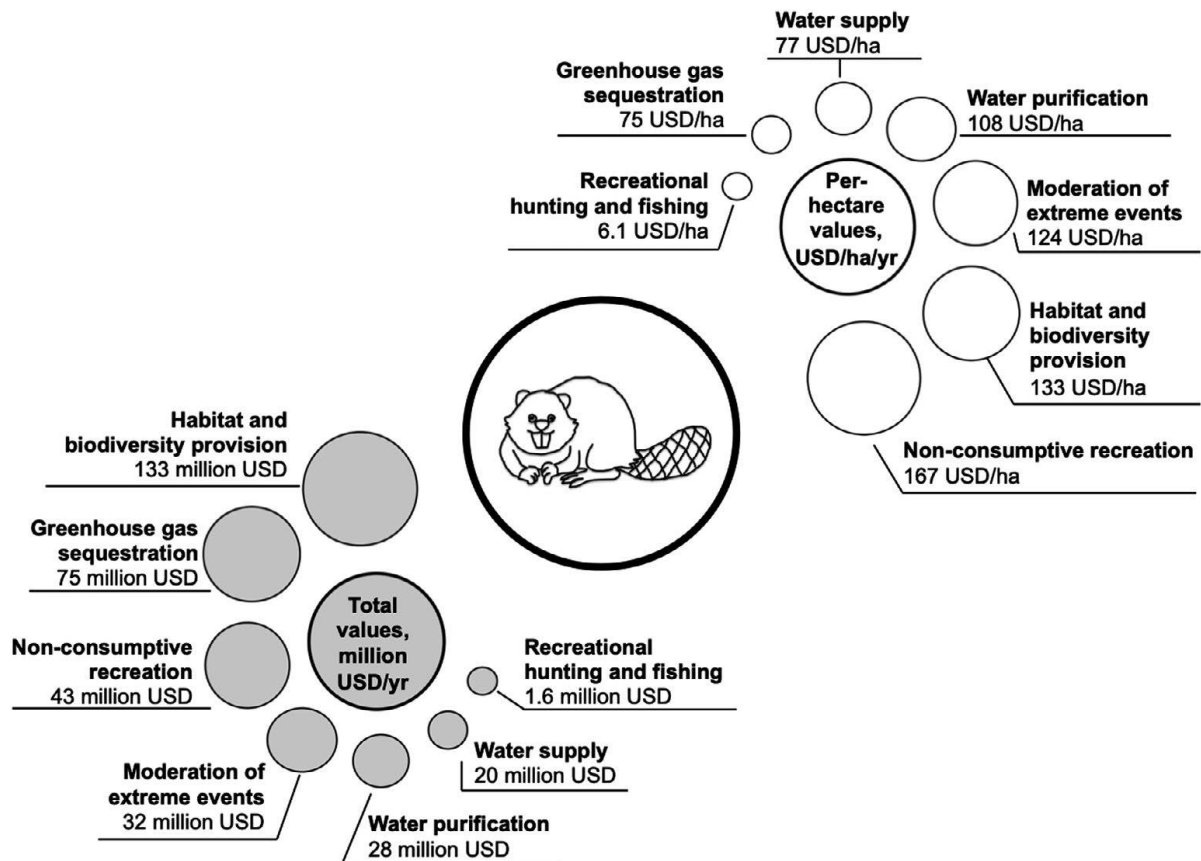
Water supply
77 USD/ha

Greenhouse gas sequestration
75 USD/ha

Water purification
108 USD/ha

Recreational hunting and fishing
6.1 USD/ha

Per-hectare values, USD/ha/yr

Moderation of extreme events
124 USD/ha

Habitat and biodiversity provision
133 USD/ha

Non-consumptive recreation
167 USD/ha

Habitat and biodiversity provision
133 million USD

Greenhouse gas sequestration
75 million USD

Total values, million USD/yr

Non-consumptive recreation
43 million USD

Recreational hunting and fishing
1.6 million USD

Water supply
20 million USD

Moderation of extreme events
32 million USD

Water purification
28 million USD